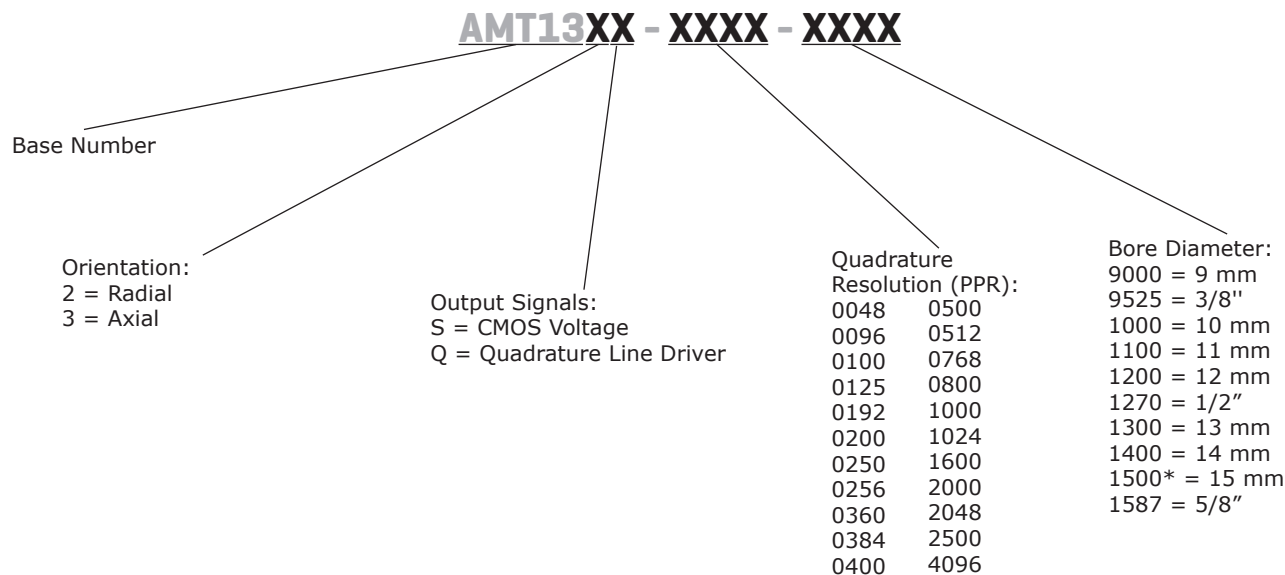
AMT13XX - XXXX - XXXX

Base Number

Orientation:
2 = Radial
3 = Axial

Output Signals:
S = CMOS Voltage
Q = Quadrature Line Driver

Quadrature Resolution (PPR):

| | |
|---|---|
| 0048 | 0500 |
| 0096 | 0512 |
| 0100 | 0768 |
| 0125 | 0800 |
| 0192 | 1000 |
| 0200 | 1024 |
| 0250 | 1600 |
| 0256 | 2000 |
| 0360 | 2048 |
| 0384 | 2500 |
| 0400 | 4096 |

Bore Diameter:
9000 = 9 mm
9525 = 3/8''
1000 = 10 mm
1100 = 11 mm
1200 = 12 mm
1270 = 1/2″
1300 = 13 mm
1400 = 14 mm
1500* = 15 mm
1587 = 5/8″